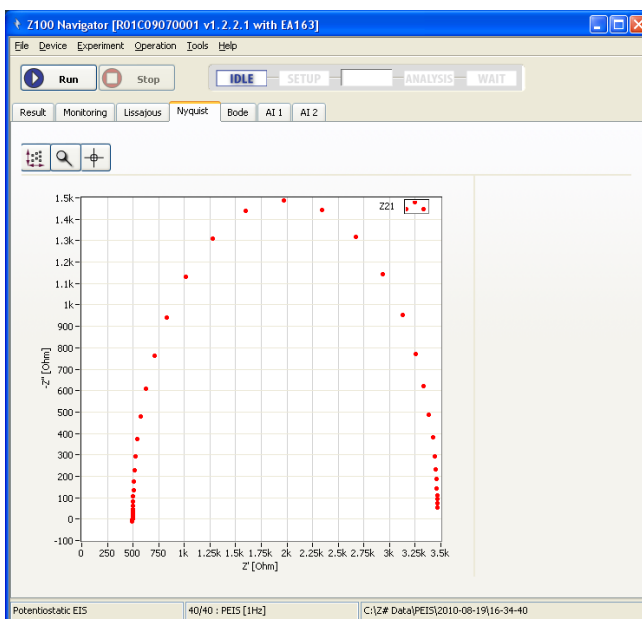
Z100 Navigator [R01C09070001 v1.2.2.1 with EA163]

File Device Experiment Operation Tools Help

Run Stop

IDLE SETUP ANALYSIS WAIT

Result Monitoring Lissajous Nyquist Bode AI 1 AI 2

Z21

1.5k
1.4k
1.3k
1.2k
1.1k
1k
900
800
700
600
500
400
300
200
100
0
-100

-Z'' [Ohm]

0 250 500 750 1k 1.25k 1.5k 1.75k 2k 2.25k 2.5k 2.75k 3k 3.25k 3.5k

Z' [Ohm]

Potentiostatic EIS | 40/40 : PEIS [1Hz] | C:\Z# Data\PEIS\2010-08-19\16-34-40